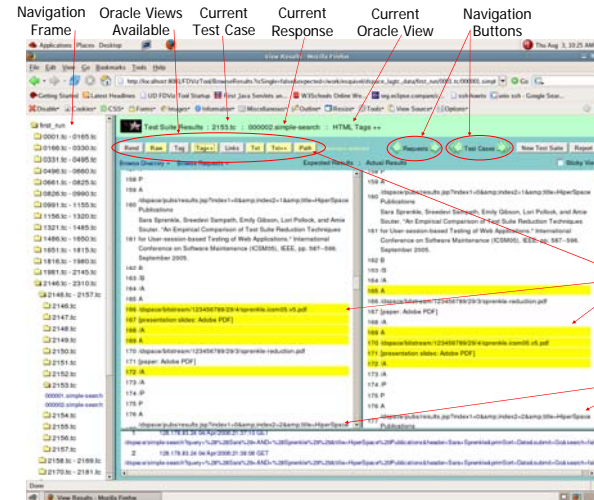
Navigation Frame

Oracle Views Available

Current Test Case

Current Response

Current Oracle View

Navigation Buttons

Applications Places Desktop

Thu Aug 3, 10:25 AM

View Results - Mozilla Firefox

File Edit View Go Bookmarks Tools Help

http://localhost:8080/UFDViz/Tool/BrowseResults?rsSingle=false&expected=/work/eval/dspace_logic_data/first_run/0002.tc/000001.simpl

Getting Started Latest Headlines UD FDViz Tool Startup Find Java Servlets an... W3Schools Online We... seg.eclipse.com... ssh hosts unix ssh - Google Sear...

Disable Cookies CSS Forms Images Information Miscellaneous Outline Resize Tools View Source Options

first_run
0001.tc - 0165.tc
0166.tc - 0330.tc
0331.tc - 0495.tc
0496.tc - 0660.tc
0661.tc - 0825.tc
0826.tc - 0990.tc
0991.tc - 1155.tc
1156.tc - 1320.tc
1321.tc - 1485.tc
1486.tc - 1650.tc
1651.tc - 1815.tc
1816.tc - 1980.tc
1981.tc - 2145.tc
2146.tc - 2310.tc
2146.tc - 2157.tc
2146.tc
2147.tc
2148.tc
2149.tc
2150.tc
2151.tc
2152.tc
2153.tc
000001.simple-search
000002.simple-search
2154.tc
2155.tc
2156.tc
2157.tc
2158.tc - 2169.tc
2170.tc - 2181.tc

Test Suite Results : 2153.tc : 000002.simple-search : HTML Tags ++

Rend Raw Tag Tag++ Links Txt Txt++ Path

Requests Test Cases New Test Suite Report

Browse Oracles Browse Requests Expected Results Actual Results Sticky View

158 P
159 A
160 /dspace/pubs/results.jsp?index1=0&amp;index2=1&amp;title=HyperSpace Publications
161 Sara Sprenkle, Sreedevi Sampath, Emily Gibson, Lori Pollock, and Amie Souter. "An Empirical Comparison of Test Suite Reduction Techniques for User-session-based Testing of Web Applications." International Conference on Software Maintenance (ICSM05), IEEE, pp. 587--596, September 2005.
162 /LI
163 B
164 /B
165 /A
166 /dspace/bitstream/123456789/29/4/sprenkle.icsm05.v5.pdf
167 [presentation slides: Adobe PDF]
168 A
169 A
170 /dspace/bitstream/123456789/29/3/sprenkle-reduction.pdf
171 [paper: Adobe PDF]
172 /A
173 /A
174 P
175 P
176 /A
177 /dspace/pubs/results.jsp?index1=0&amp;index2=2&amp;title=HyperSpace

158 P
159 A
160 /dspace/pubs/results.jsp?index1=0&amp;index2=1&amp;title=HyperSpace Publications
161 Sara Sprenkle, Sreedevi Sampath, Emily Gibson, Lori Pollock, and Amie Souter. "An Empirical Comparison of Test Suite Reduction Techniques for User-session-based Testing of Web Applications." International Conference on Software Maintenance (ICSM05), IEEE, pp. 587--596, September 2005.
162 /B
163 B
164 /A
165 A
166 /dspace/bitstream/123456789/29/3/sprenkle-reduction.pdf
167 [paper: Adobe PDF]
168 A
169 A
170 /dspace/bitstream/123456789/29/4/sprenkle.icsm05.v5.pdf
171 [presentation slides: Adobe PDF]
172 /A
173 /A
174 P
175 P
176 /A
177 /dspace/pubs/results.jsp?index1=0&amp;index2=2&amp;title=HyperSpace

1 128.175.83.26 04/Apr/2006:21:37:13 GET
/dspace/simple-search?query=%28%28Sara+AND+%28Sprenkle%29%29&title=HyperSpace%20Publications&header=Sara+Sprenkle&primSort=Date&submit=Go&search=false
2 128.175.83.26 04/Apr/2006:21:38:08 GET
/dspace/simple-search?query=%28%28Sara+AND+%28Sprenkle%29%29&title=HyperSpace%20Publications&header=Sara+Sprenkle&primSort=Date&submit=Go&search=false

Done

View Results - Mozilla Firefox